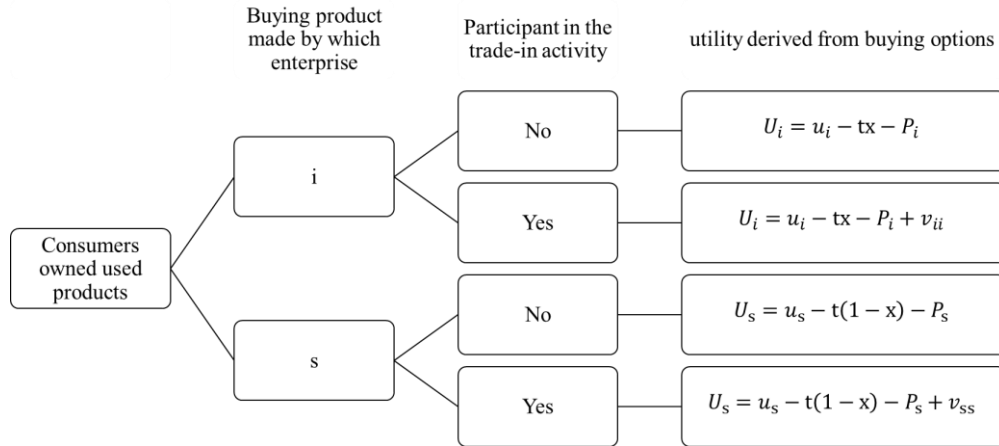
Buying product made by which enterprise

Participant in the trade-in activity

utility derived from buying options

Consumers owned used products

i

s

No

Yes

No

Yes

$U_i = u_i - \mathrm{tx} - P_i$

$U_i = u_i - \mathrm{tx} - P_i + v_{ii}$

$U_\mathrm{s} = u_\mathrm{s} - \mathrm{t}(1 - \mathrm{x}) - P_\mathrm{s}$

$U_\mathrm{s} = u_\mathrm{s} - \mathrm{t}(1 - \mathrm{x}) - P_\mathrm{s} + v_\mathrm{ss}$